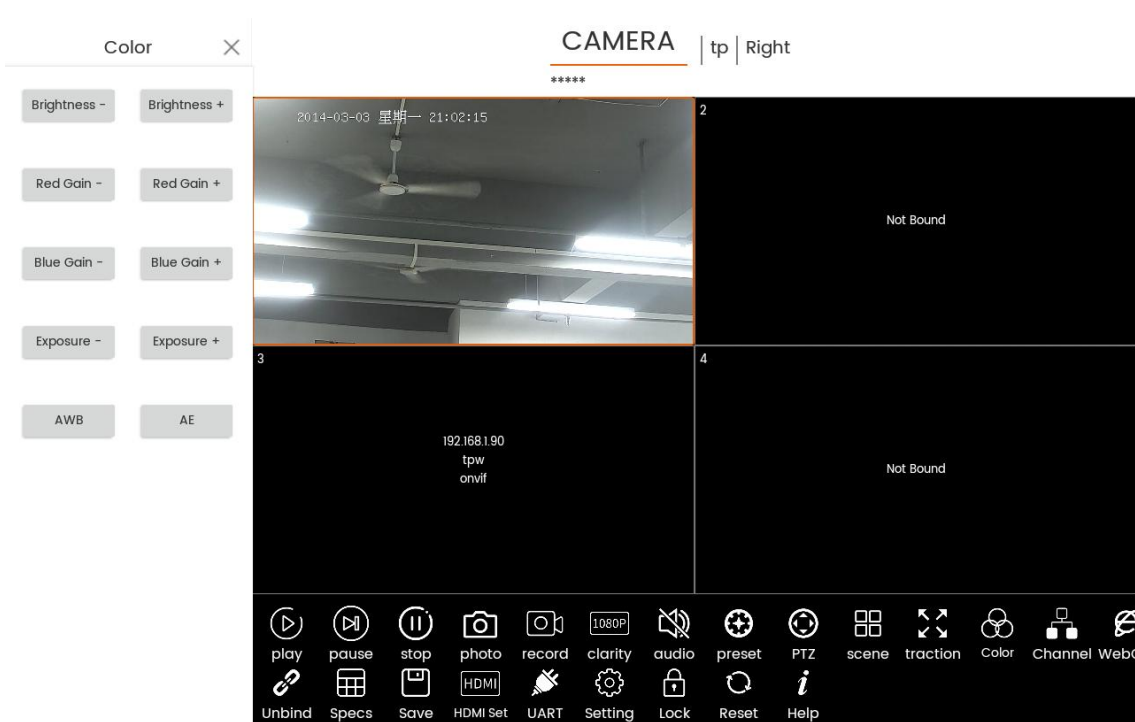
Color

Brightness -
Brightness +

Red Gain -
Red Gain +

Blue Gain -
Blue Gain +

Exposure -
Exposure +

AWB
AE

CAMERA | tp | Right

*****

2014-03-03 星期一 21:02:15

2

Not Bound

3

192.168.1.90
tpw
onvif

4

Not Bound

play pause stop photo record 1080P clarity audio preset PTZ scene traction Color Channel WebC

Unbind Specs Save HDMI HDMI Set UART Setting Lock Reset Help